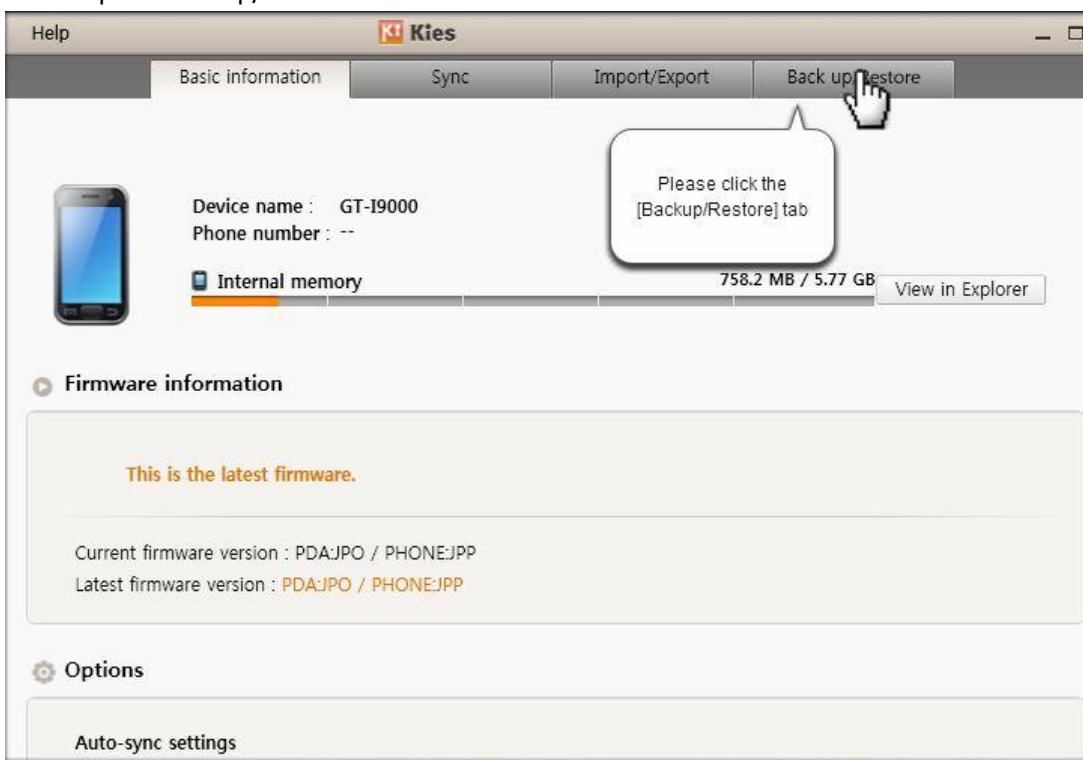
Help
Kies
Basic information
Sync
Import/Export
Back up/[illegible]estore

Please click the [Backup/Restore] tab

Device name : GT-I9000
Phone number : --

Internal memory
758.2 MB / 5.77 GB
View in Explorer

Firmware information

This is the latest firmware.

Current firmware version : PDA:JPO / PHONE:JPP
Latest firmware version : PDA:JPO / PHONE:JPP

Options

Auto-sync settings